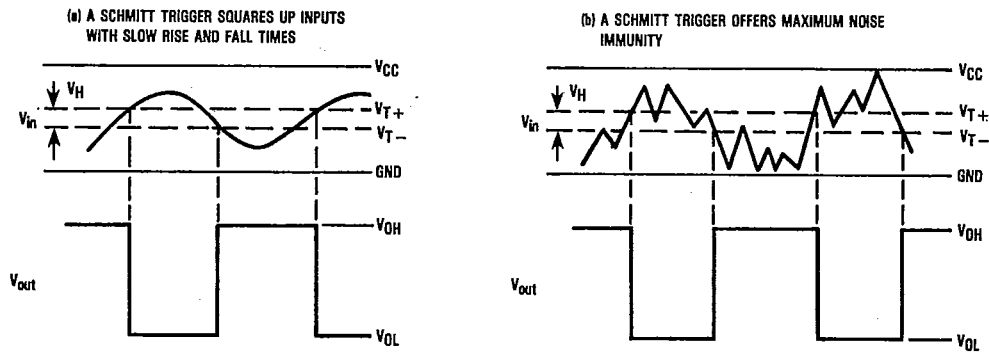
(a) A SCHMITT TRIGGER SQUARES UP INPUTS WITH SLOW RISE AND FALL TIMES

$V_H$
$V_{in}$
$V_{CC}$
$V_{T+}$
$V_{T-}$
GND
$V_{OH}$
$V_{out}$
$V_{OL}$

(b) A SCHMITT TRIGGER OFFERS MAXIMUM NOISE IMMUNITY

$V_H$
$V_{in}$
$V_{CC}$
$V_{T+}$
$V_{T-}$
GND
$V_{OH}$
$V_{out}$
$V_{OL}$